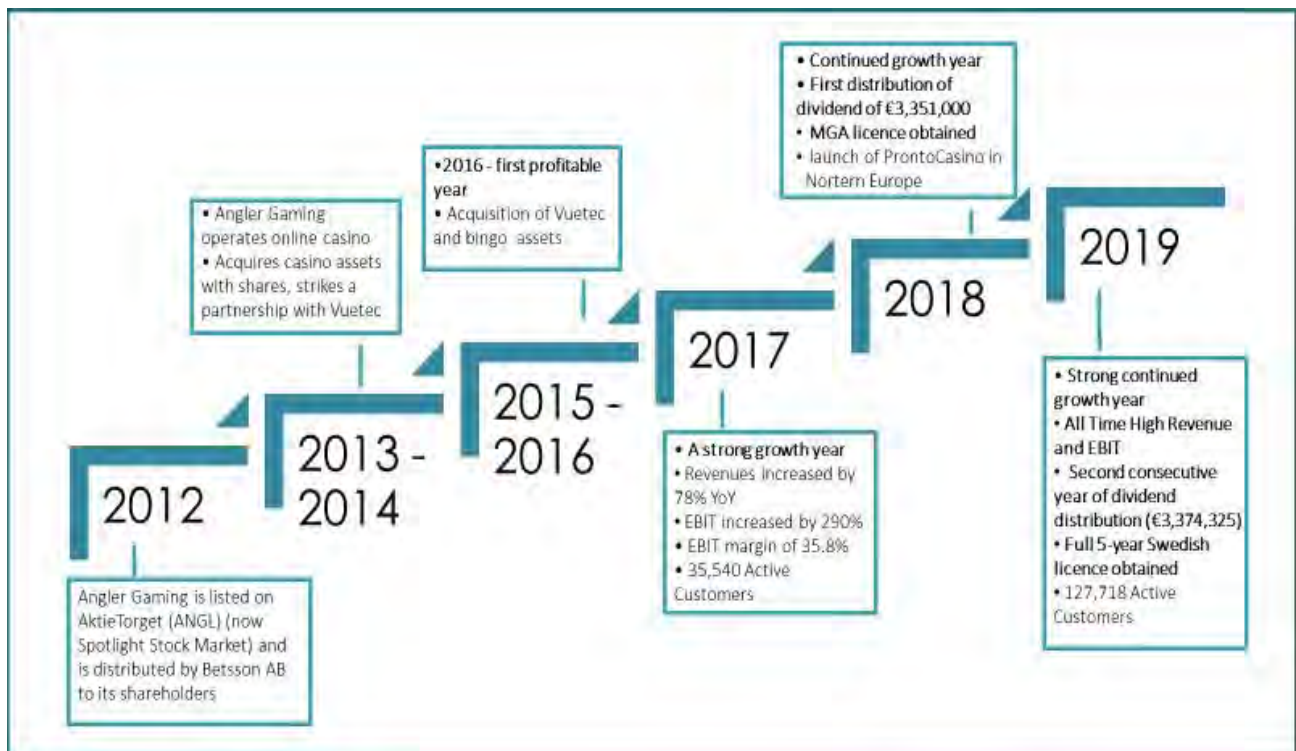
2012

Angler Gaming is listed on AktieTorget (ANGL) (now Spotlight Stock Market) and is distributed by Betsson AB to its shareholders

2013 - 2014

• Angler Gaming operates online casino
• Acquires casino assets with shares, strikes a partnership with Vuetec

2015 - 2016

•2016 - first profitable year
• Acquisition of Vuetec and bingo assets

2017

• A strong growth year
• Revenues increased by 78% YoY
• EBIT increased by 290%
• EBIT margin of 35.8%
• 35,540 Active Customers

2018

• Continued growth year
• First distribution of dividend of €3,351,000
• MGA licence obtained
• launch of ProntoCasino in Nortern Europe

2019

• Strong continued growth year
• All Time High Revenue and EBIT
• Second consecutive year of dividend distribution (€3,374,325)
• Full 5-year Swedish licence obtained
• 127,718 Active Customers